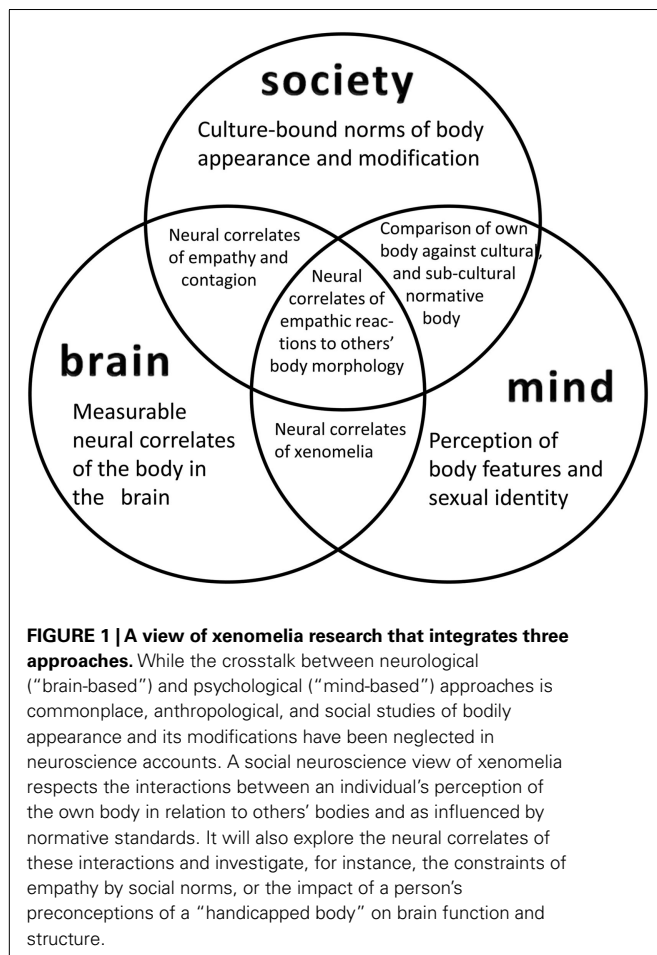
society

Culture-bound norms of body appearance and modification

Neural correlates of empathy and contagion

Comparison of own body against cultural and sub-cultural normative body

Neural correlates of empathic reactions to others' body morphology

brain

Measurable neural correlates of the body in the brain

Neural correlates of xenomelia

mind

Perception of body features and sexual identity

**FIGURE 1 | A view of xenomelia research that integrates three approaches.** While the crosstalk between neurological ("brain-based") and psychological ("mind-based") approaches is commonplace, anthropological, and social studies of bodily appearance and its modifications have been neglected in neuroscience accounts. A social neuroscience view of xenomelia respects the interactions between an individual's perception of the own body in relation to others' bodies and as influenced by normative standards. It will also explore the neural correlates of these interactions and investigate, for instance, the constraints of empathy by social norms, or the impact of a person's preconceptions of a "handicapped body" on brain function and structure.